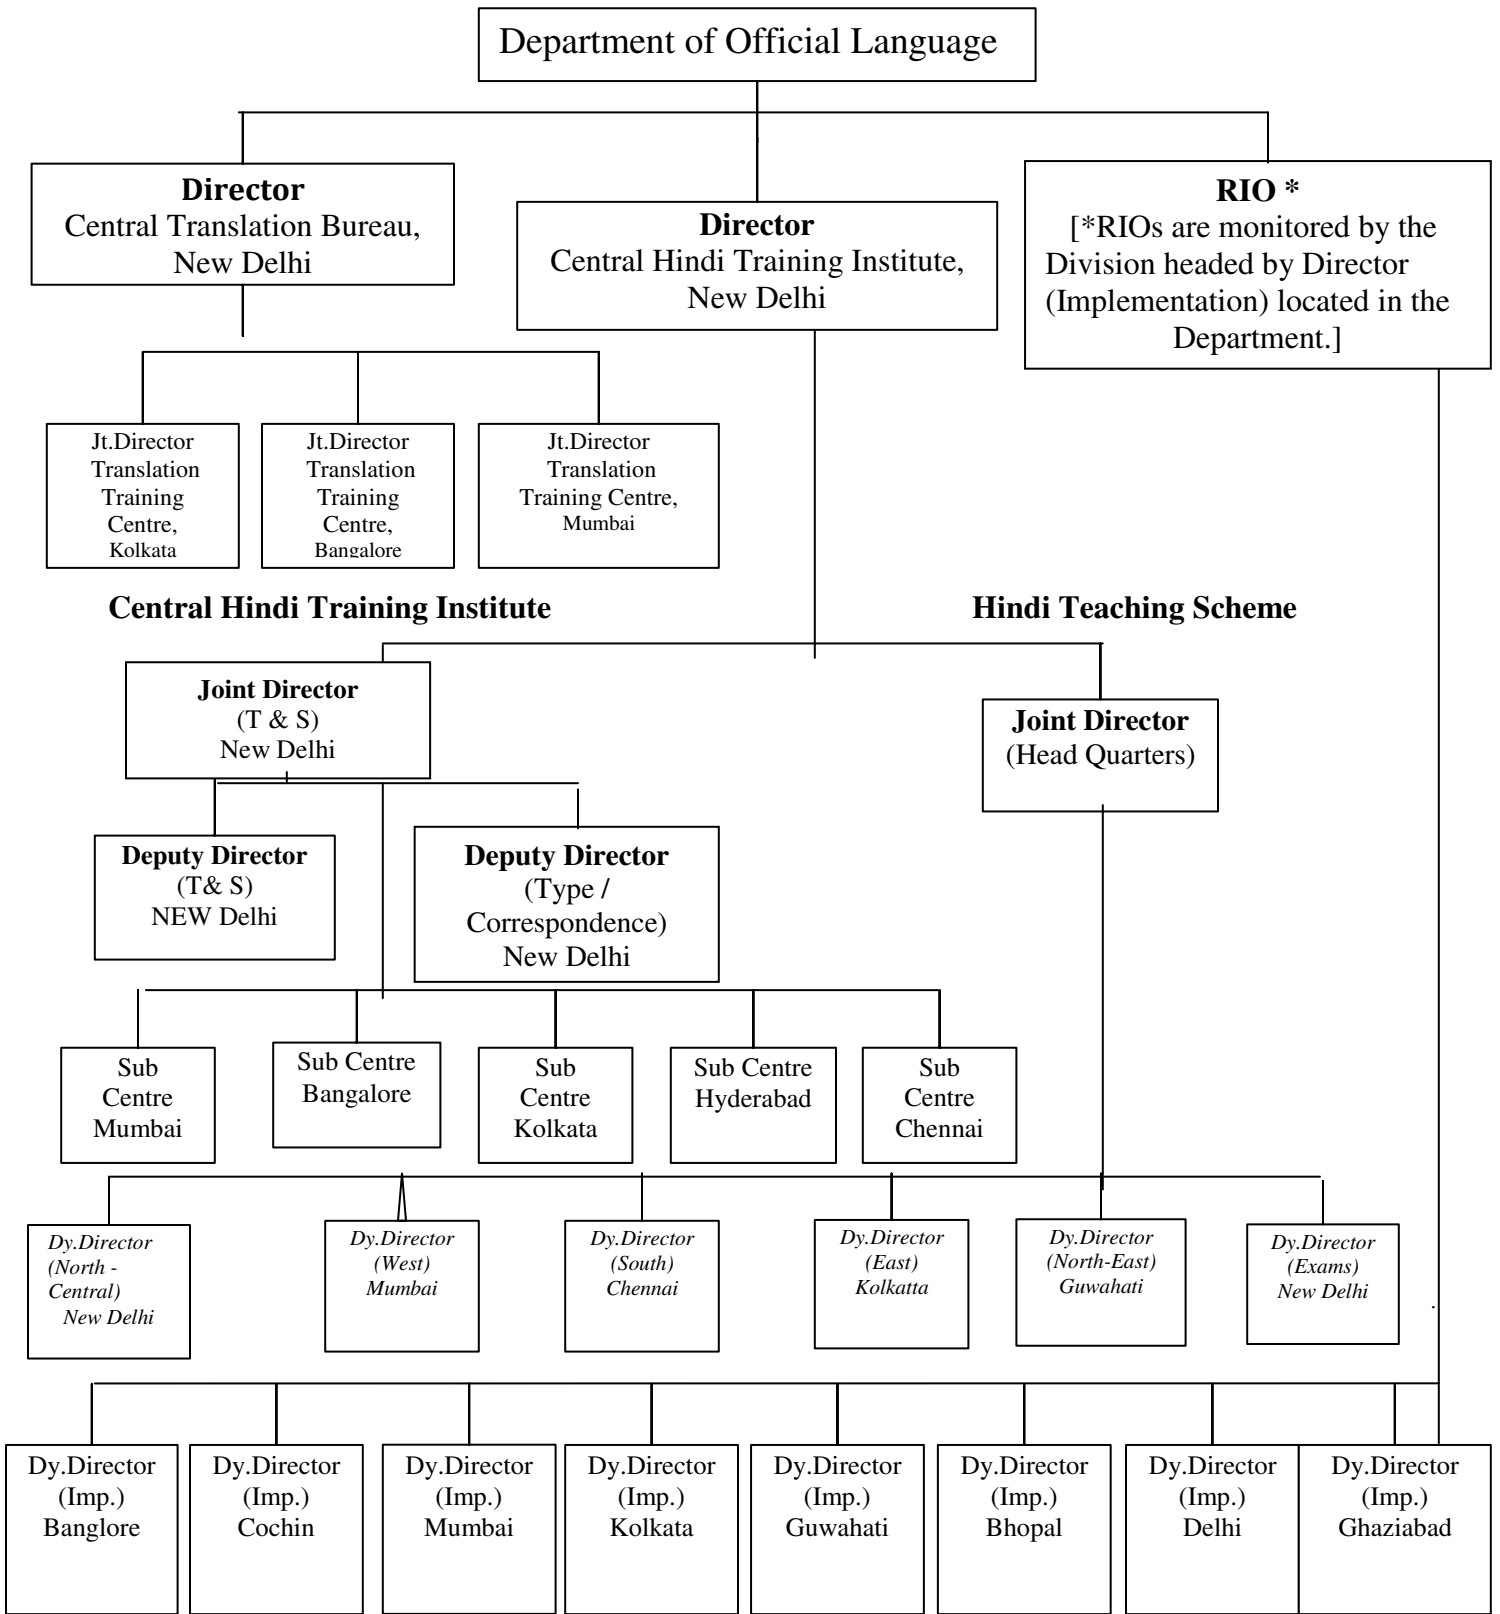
Department of Official Language

**Director**
Central Translation Bureau, New Delhi

**Director**
Central Hindi Training Institute, New Delhi

**RIO \***
[\*RIOs are monitored by the Division headed by Director (Implementation) located in the Department.]

Jt.Director Translation Training Centre, Kolkata

Jt.Director Translation Training Centre, Bangalore

Jt.Director Translation Training Centre, Mumbai

**Central Hindi Training Institute**

**Hindi Teaching Scheme**

**Joint Director**
(T & S)
New Delhi

**Joint Director**
(Head Quarters)

**Deputy Director**
(T& S)
NEW Delhi

**Deputy Director**
(Type / Correspondence)
New Delhi

Sub Centre Mumbai

Sub Centre Bangalore

Sub Centre Kolkata

Sub Centre Hyderabad

Sub Centre Chennai

*Dy.Director (North - Central) New Delhi*

*Dy.Director (West) Mumbai*

*Dy.Director (South) Chennai*

*Dy.Director (East) Kolkatta*

*Dy.Director (North-East) Guwahati*

*Dy.Director (Exams) New Delhi*

Dy.Director (Imp.) Banglore

Dy.Director (Imp.) Cochin

Dy.Director (Imp.) Mumbai

Dy.Director (Imp.) Kolkata

Dy.Director (Imp.) Guwahati

Dy.Director (Imp.) Bhopal

Dy.Director (Imp.) Delhi

Dy.Director (Imp.) Ghaziabad